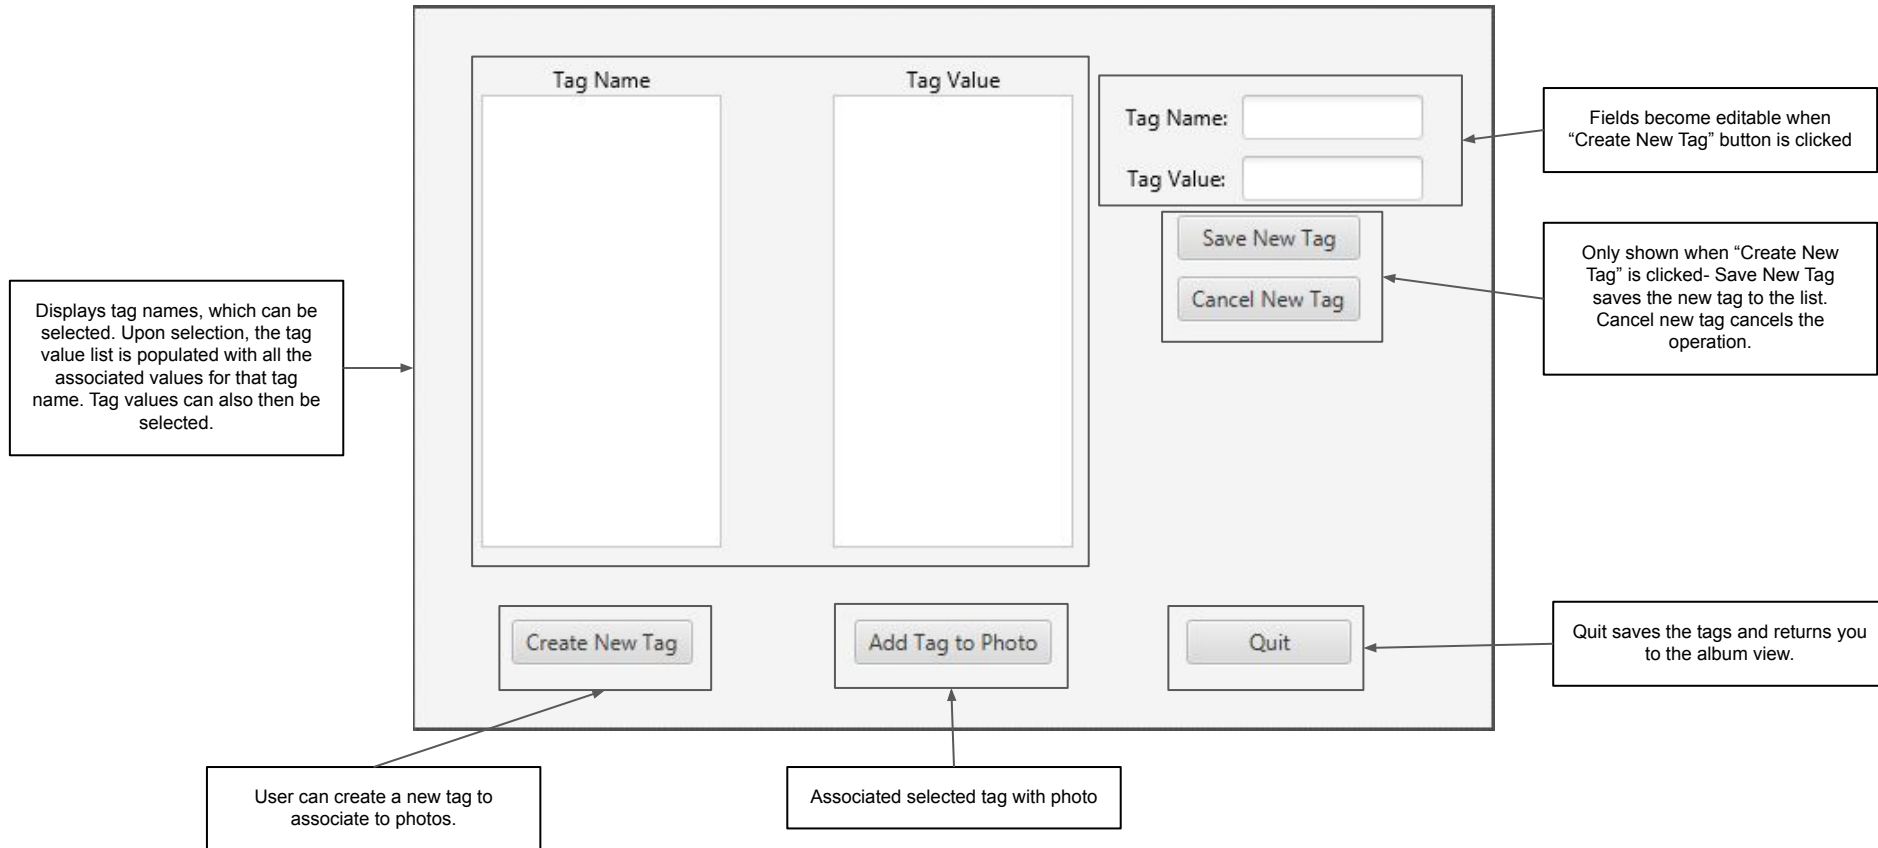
Displays tag names, which can be selected. Upon selection, the tag value list is populated with all the associated values for that tag name. Tag values can also then be selected.

Tag Name

Tag Value

Tag Name:

Tag Value:

Fields become editable when "Create New Tag" button is clicked

Save New Tag

Cancel New Tag

Only shown when "Create New Tag" is clicked- Save New Tag saves the new tag to the list. Cancel new tag cancels the operation.

Create New Tag

Add Tag to Photo

Quit

Quit saves the tags and returns you to the album view.

User can create a new tag to associate to photos.

Associated selected tag with photo